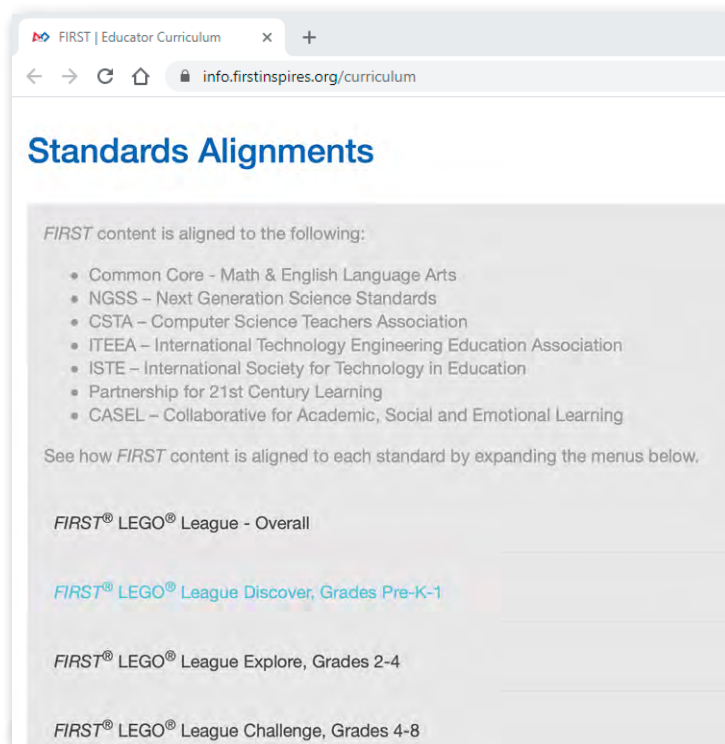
FIRST | Educator Curriculum ×
+
info.firstinspires.org/curriculum

Standards Alignments

FIRST content is aligned to the following:

- Common Core - Math & English Language Arts
- NGSS – Next Generation Science Standards
- CSTA – Computer Science Teachers Association
- ITEEA – International Technology Engineering Education Association
- ISTE – International Society for Technology in Education
- Partnership for 21st Century Learning
- CASEL – Collaborative for Academic, Social and Emotional Learning

See how FIRST content is aligned to each standard by expanding the menus below.

FIRST® LEGO® League - Overall

FIRST® LEGO® League Discover, Grades Pre-K-1

FIRST® LEGO® League Explore, Grades 2-4

FIRST® LEGO® League Challenge, Grades 4-8